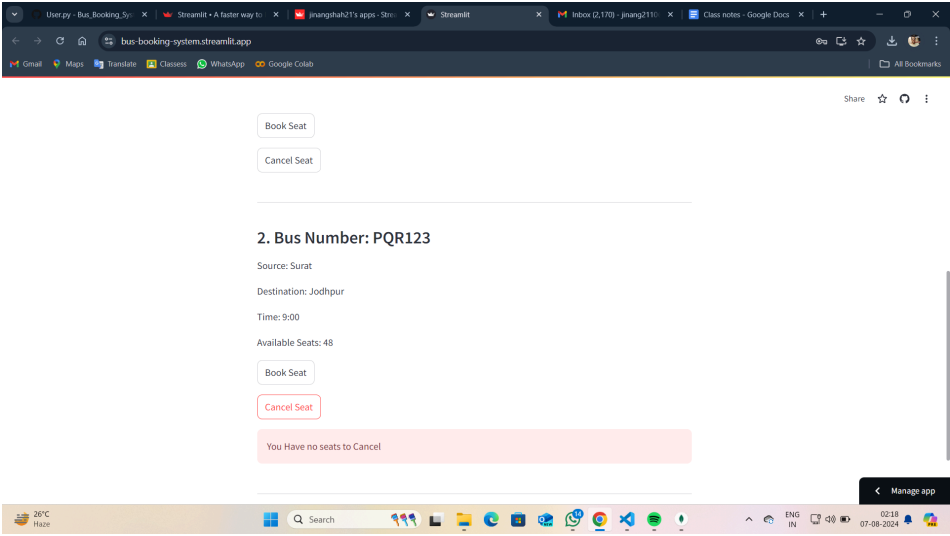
User.py - Bus_Booking_Sys ×
Streamlit • A faster way to ×
jinangshah21's apps - Stre ×
Streamlit ×
Inbox (2,170) - jinang2110 ×
Class notes - Google Docs ×

bus-booking-system.streamlit.app

Gmail Maps Translate Classess WhatsApp Google Colab
All Bookmarks

Share

Book Seat

Cancel Seat

2. Bus Number: PQR123

Source: Surat

Destination: Jodhpur

Time: 9:00

Available Seats: 48

Book Seat

Cancel Seat

You Have no seats to Cancel

Manage app

26°C
Haze

Search

ENG
IN

02:18
07-08-2024